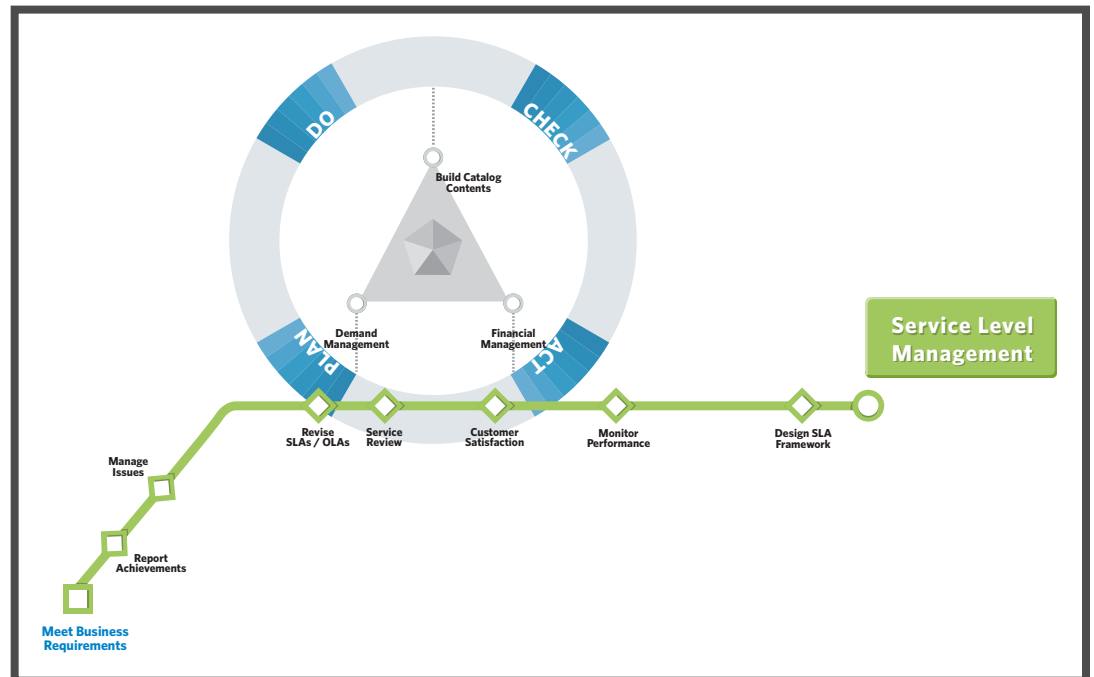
DO

CHECK

PLAN

ACT

Build Catalog Contents

Demand Management

Financial Management

Service Level Management

Revise SLAs / OLAs

Service Review

Customer Satisfaction

Monitor Performance

Design SLA Framework

Manage Issues

Report Achievements

Meet Business Requirements